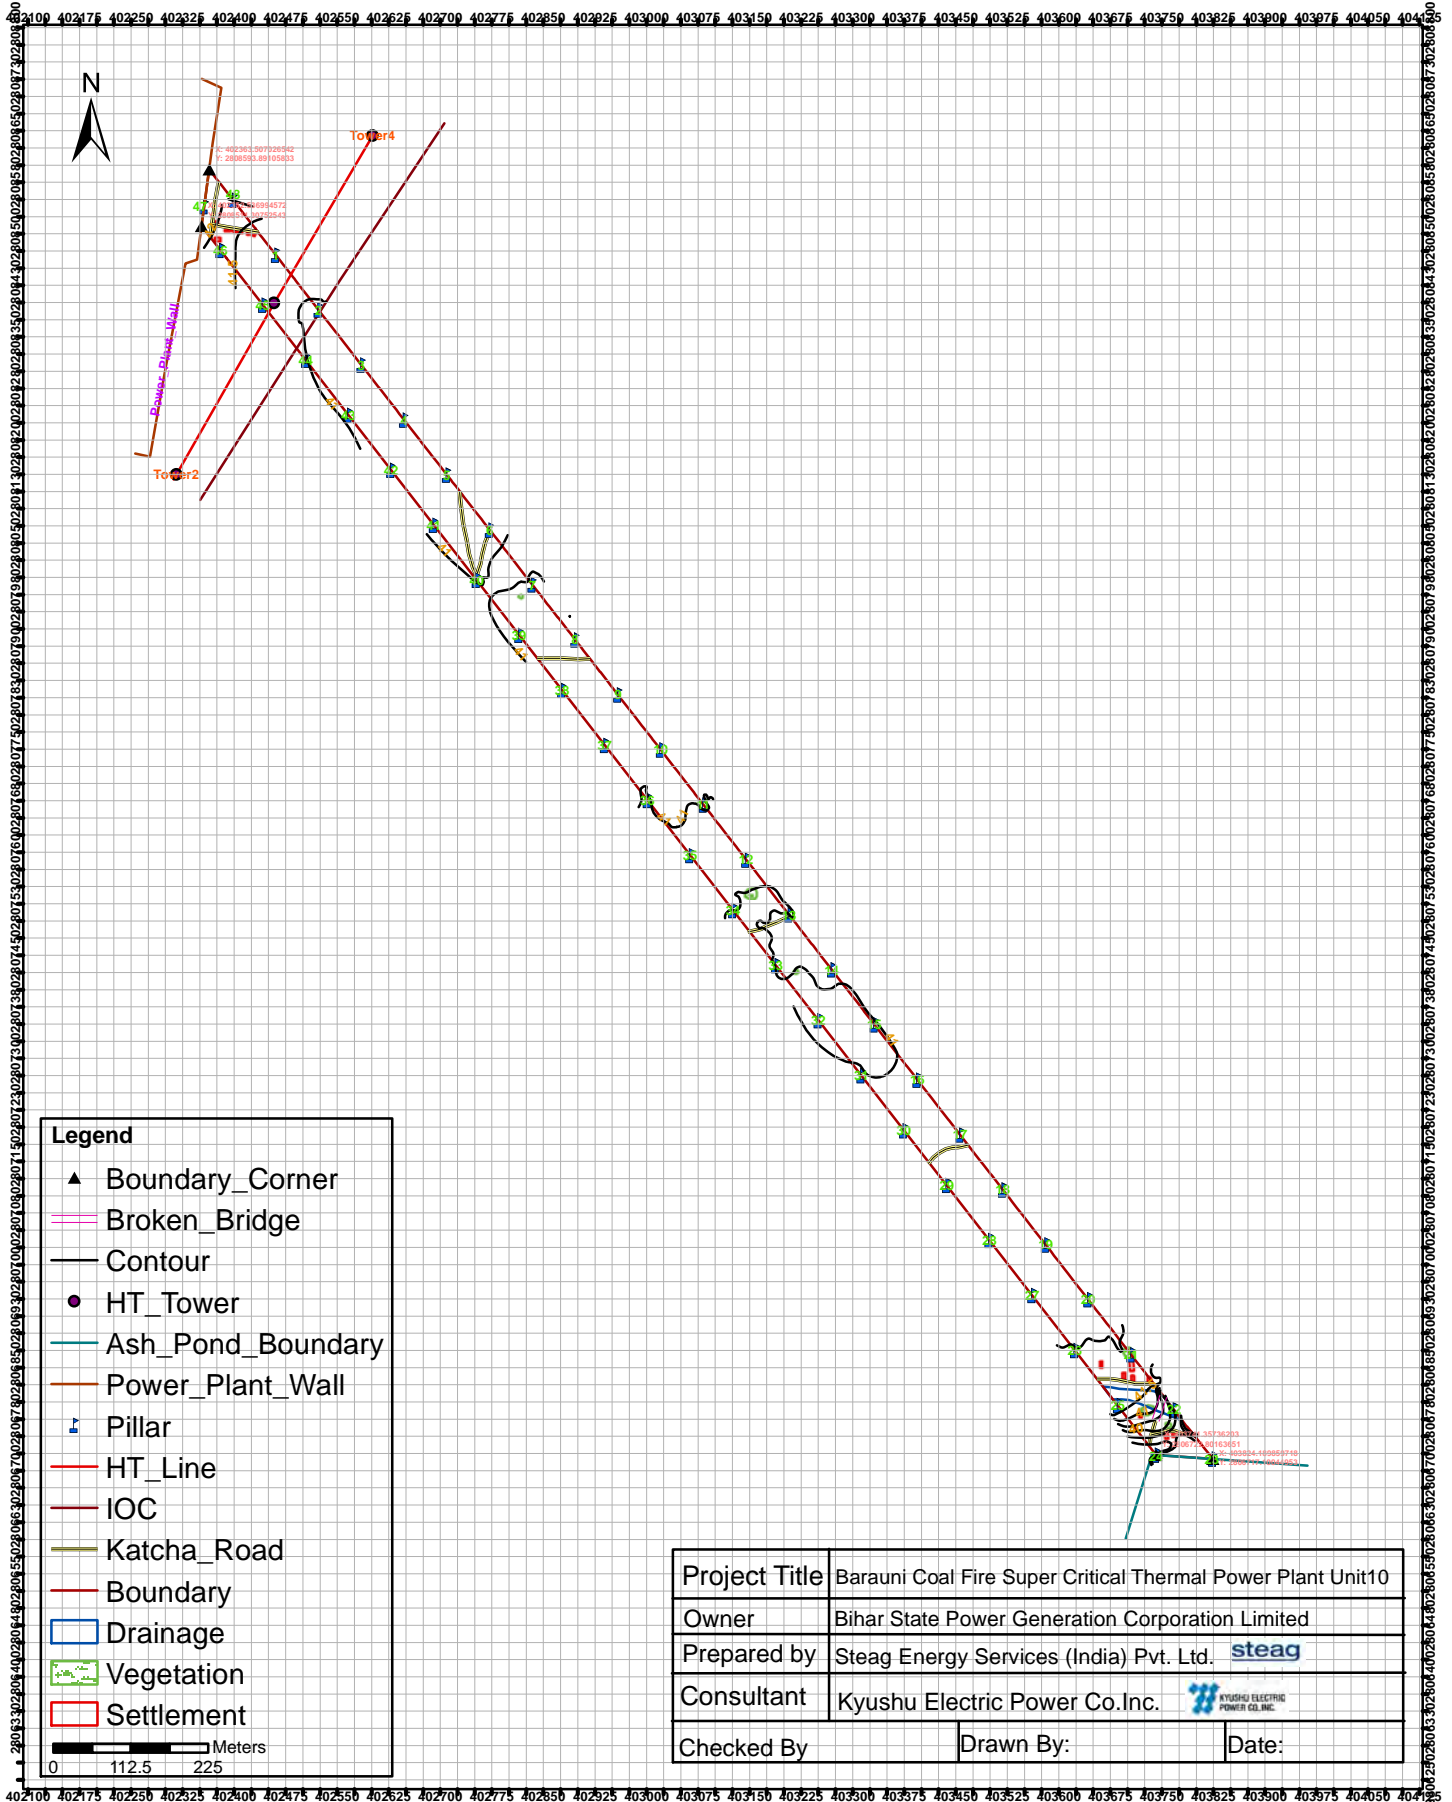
402100 402175 402250 402325 402400 402475 402550 402625 402700 402775 402850 402925 403000 403075 403150 403225 403300 403375 403450 403525 403600 403675 403750 403825 403900 403975 404050 404125

N

Tower4

Tower2

Power_Plant_Wall

Legend
Boundary_Corner
Broken_Bridge
Contour
HT_Tower
Ash_Pond_Boundary
Power_Plant_Wall
Pillar
HT_Line
IOC
Katcha_Road
Boundary
Drainage
Vegetation
Settlement

0 112.5 225 Meters

| Project Title | Barauni Coal Fire Super Critical Thermal Power Plant Unit10 |
|---|---|
| Owner | Bihar State Power Generation Corporation Limited |
| Prepared by | Steag Energy Services (India) Pvt. Ltd. steag |
| Consultant | Kyushu Electric Power Co.Inc. KYUSHU ELECTRIC POWER CO.,INC. |

Checked By | Drawn By: | Date:

402100 402175 402250 402325 402400 402475 402550 402625 402700 402775 402850 402925 403000 403075 403150 403225 403300 403375 403450 403525 403600 403675 403750 403825 403900 403975 404050 404125